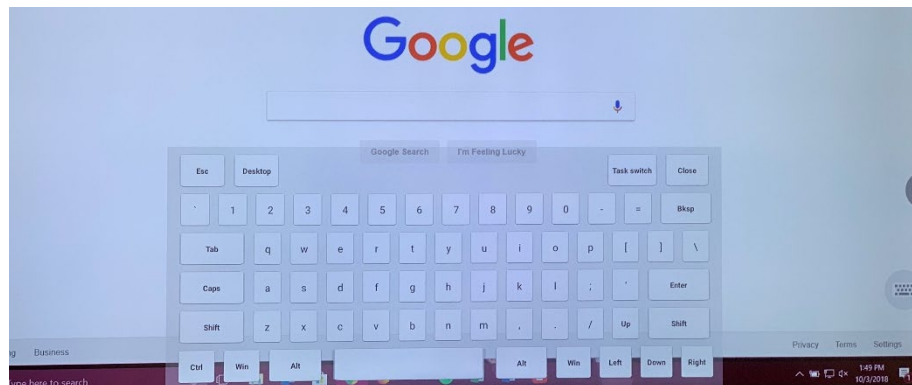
Google

Google Search I'm Feeling Lucky

Esc Desktop Task switch Close

` 1 2 3 4 5 6 7 8 9 0 - = Bksp

Tab q w e r t y u i o p [ ] \

Caps a s d f g h j k l ; ' Enter

Shift z x c v b n m , . / Up Shift

Ctrl Win Alt Alt Win Left Down Right

ng Business

Privacy Terms Settings

ype here to search

1:49 PM
10/3/2018